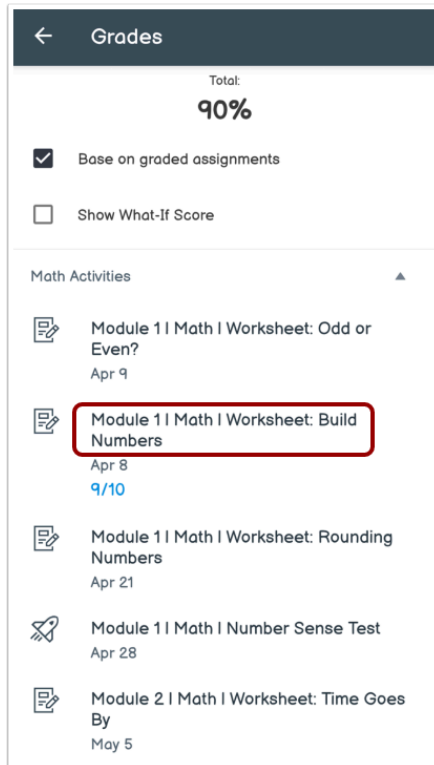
Grades

Total:

90%

Base on graded assignments

Show What-If Score

Math Activities

Module 1 | Math | Worksheet: Odd or Even?
Apr 9

Module 1 | Math | Worksheet: Build Numbers
Apr 8
9/10

Module 1 | Math | Worksheet: Rounding Numbers
Apr 21

Module 1 | Math | Number Sense Test
Apr 28

Module 2 | Math | Worksheet: Time Goes By
May 5